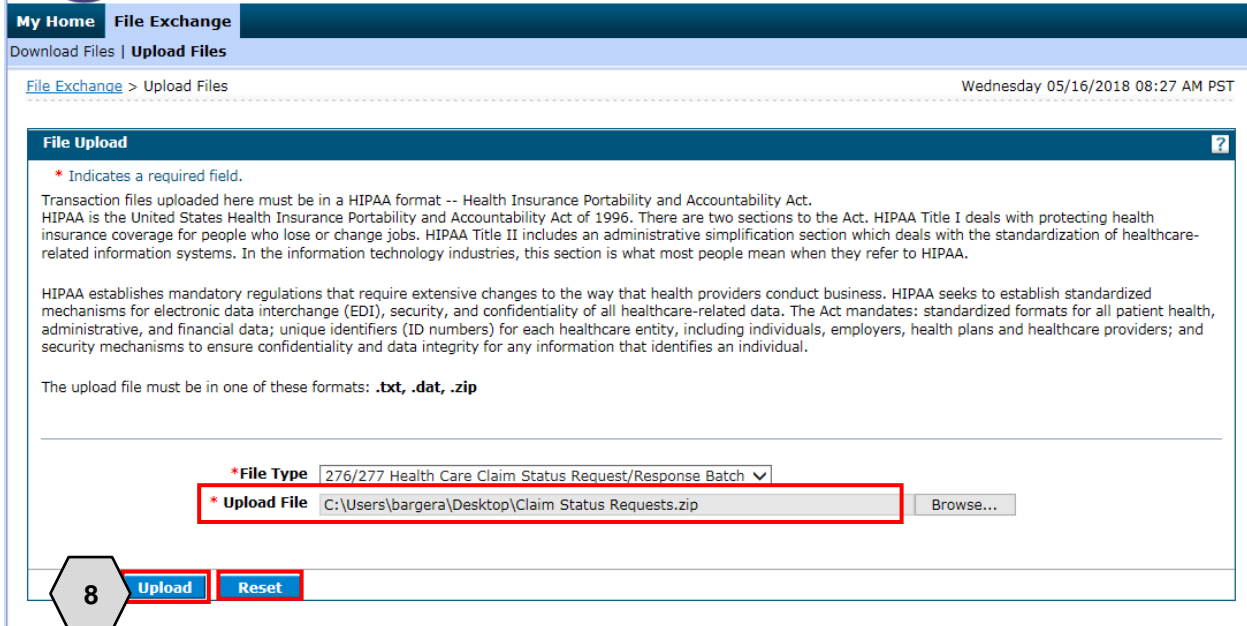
My Home File Exchange

Download Files | Upload Files

File Exchange > Upload Files

Wednesday 05/16/2018 08:27 AM PST

File Upload

?

* Indicates a required field.

Transaction files uploaded here must be in a HIPAA format -- Health Insurance Portability and Accountability Act.
HIPAA is the United States Health Insurance Portability and Accountability Act of 1996. There are two sections to the Act. HIPAA Title I deals with protecting health insurance coverage for people who lose or change jobs. HIPAA Title II includes an administrative simplification section which deals with the standardization of healthcare-related information systems. In the information technology industries, this section is what most people mean when they refer to HIPAA.

HIPAA establishes mandatory regulations that require extensive changes to the way that health providers conduct business. HIPAA seeks to establish standardized mechanisms for electronic data interchange (EDI), security, and confidentiality of all healthcare-related data. The Act mandates: standardized formats for all patient health, administrative, and financial data; unique identifiers (ID numbers) for each healthcare entity, including individuals, employers, health plans and healthcare providers; and security mechanisms to ensure confidentiality and data integrity for any information that identifies an individual.

The upload file must be in one of these formats: .txt, .dat, .zip

*File Type 276/277 Health Care Claim Status Request/Response Batch

* Upload File C:\Users\bargera\Desktop\Claim Status Requests.zip Browse...

8

Upload Reset